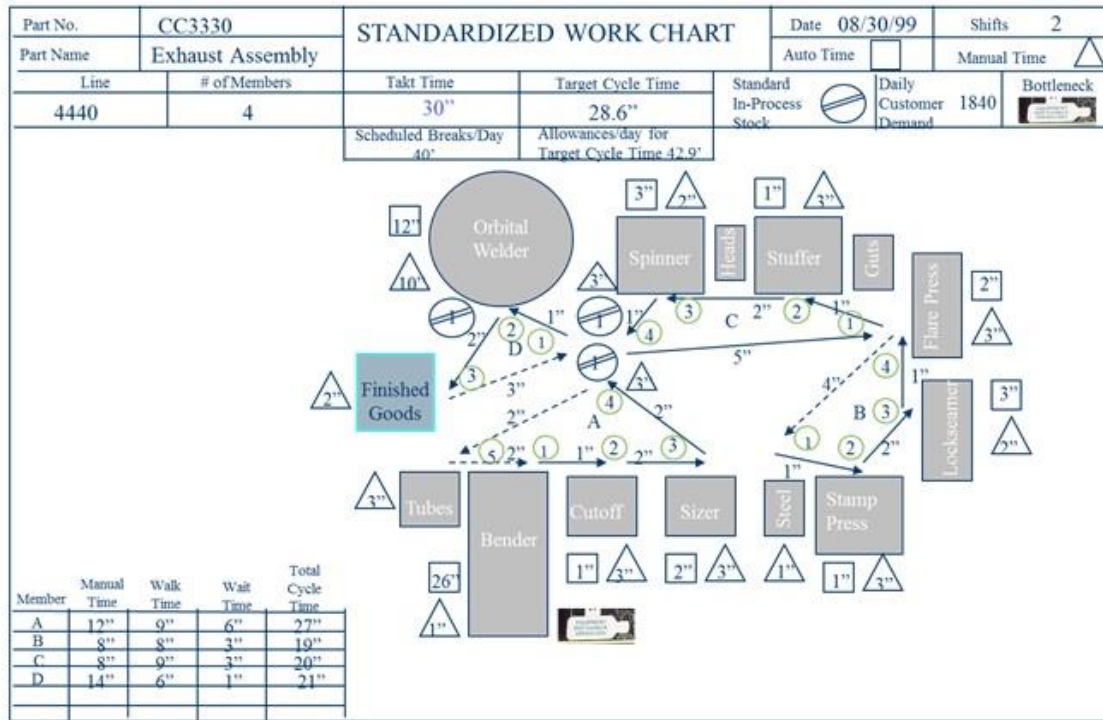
Part No. CC3330
Part Name Exhaust Assembly
STANDARDIZED WORK CHART
Date 08/30/99
Shifts 2
Auto Time
Manual Time

| Line | # of Members | Takt Time | Target Cycle Time | Standard In-Process Stock | Daily Customer Demand 1840 | Bottleneck |
|---|---|---|---|---|---|---|
| 4440 | 4 | 30" | 28.6" | | | |

Scheduled Breaks/Day 40'
Allowances/day for Target Cycle Time 42.9'

3" 2" 1" 3"
12" Orbital Welder
10"
Spinner Heads Stuffer Guts
3"
Flare Press 2" 3"
1 2" 2 1 D 1" 1 1" 4 3 C 2" 2 1" 1
Finished Goods 2"
3 3" 1 5" 3"
2" 4 2" A 4" 4 1" B 3 Lockseamer 3" 2"
5 2" 1 1" 2 2" 3 1 2 2"
3" Tubes Bender Cutoff Sizer Steel 1" Stamp Press
26" 1" 1" 3" 2" 3" 1" 1" 3"

| Member | Manual Time | Walk Time | Wait Time | Total Cycle Time |
|---|---|---|---|---|
| A | 12" | 9" | 6" | 27" |
| B | 8" | 8" | 3" | 19" |
| C | 8" | 9" | 3" | 20" |
| D | 14" | 6" | 1" | 21" |
| | | | | |